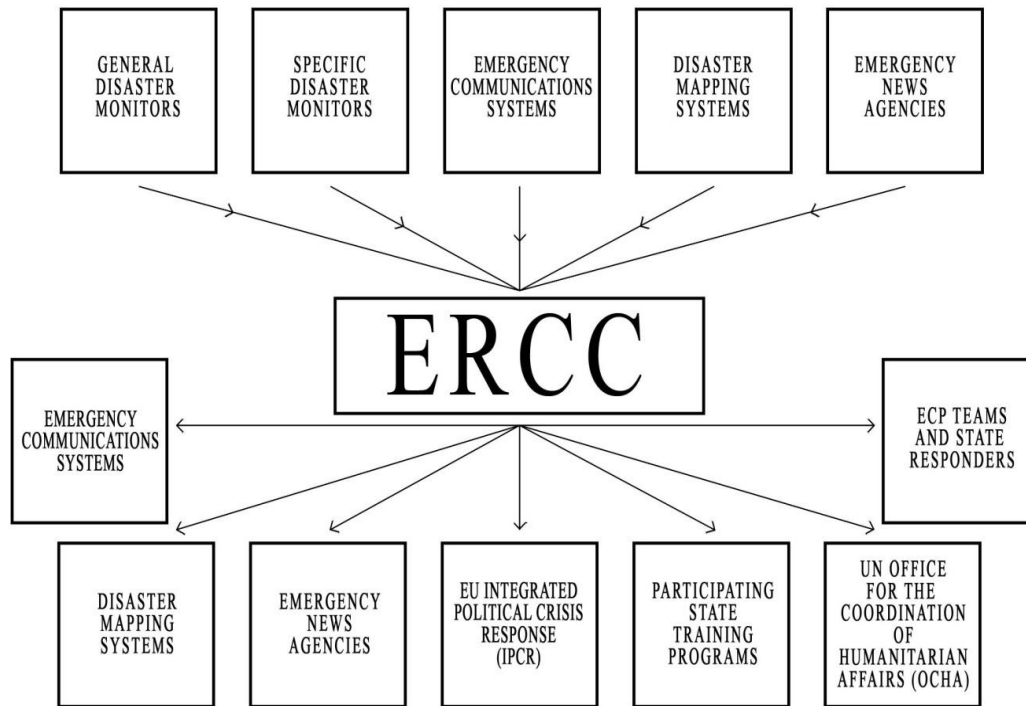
GENERAL DISASTER MONITORS

SPECIFIC DISASTER MONITORS

EMERGENCY COMMUNICATIONS SYSTEMS

DISASTER MAPPING SYSTEMS

EMERGENCY NEWS AGENCIES

ERCC

EMERGENCY COMMUNICATIONS SYSTEMS

ECP TEAMS AND STATE RESPONDERS

DISASTER MAPPING SYSTEMS

EMERGENCY NEWS AGENCIES

EU INTEGRATED POLITICAL CRISIS RESPONSE (IPCR)

PARTICIPATING STATE TRAINING PROGRAMS

UN OFFICE FOR THE COORDINATION OF HUMANITARIAN AFFAIRS (OCHA)